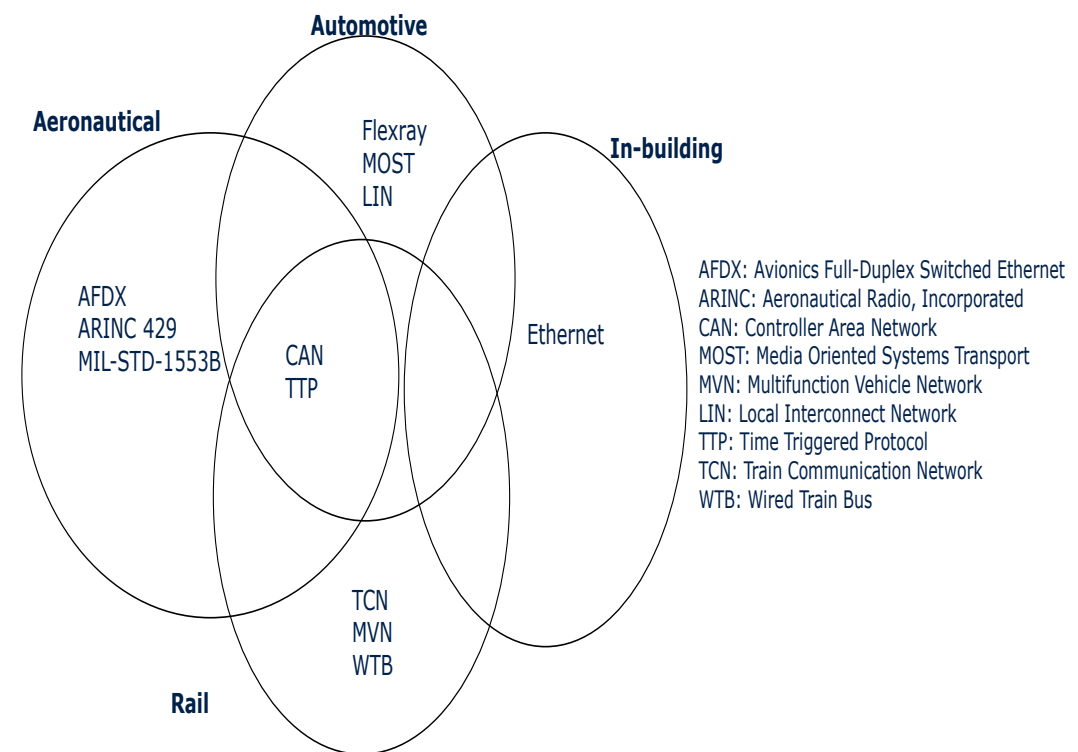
Automotive

Aeronautical

Flexray
MOST
LIN

In-building

AFDX
ARINC 429
MIL-STD-1553B

CAN
TTP

Ethernet

TCN
MVN
WTB

Rail

AFDX: Avionics Full-Duplex Switched Ethernet
ARINC: Aeronautical Radio, Incorporated
CAN: Controller Area Network
MOST: Media Oriented Systems Transport
MVN: Multifunction Vehicle Network
LIN: Local Interconnect Network
TTP: Time Triggered Protocol
TCN: Train Communication Network
WTB: Wired Train Bus